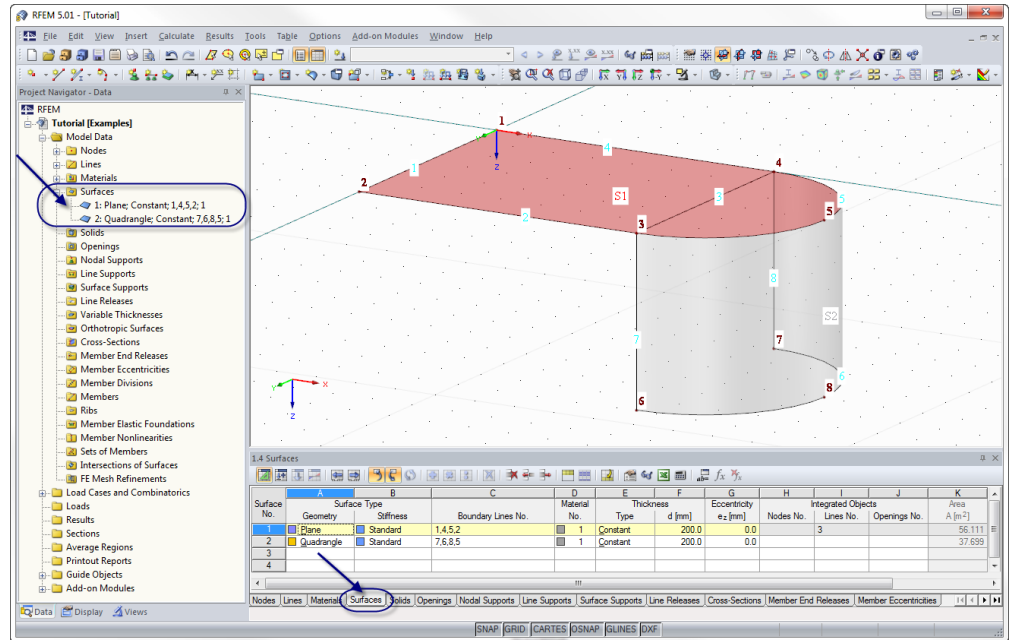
RFEM 5.01 - [Tutorial]

File Edit View Insert Calculate Results Tools Table Options Add-on Modules Window Help

Project Navigator - Data

RFEM
Tutorial [Examples]
Model Data
Nodes
Lines
Materials
Surfaces
1: Plane; Constant; 1,4,5,2; 1
2: Quadrangle; Constant; 7,6,8,5; 1
Solids
Openings
Nodal Supports
Line Supports
Surface Supports
Line Releases
Variable Thicknesses
Orthotropic Surfaces
Cross-Sections
Member End Releases
Member Eccentricities
Member Divisions
Members
Ribs
Member Elastic Foundations
Member Nonlinearities
Sets of Members
Intersections of Surfaces
FE Mesh Refinements
Load Cases and Combinations
Loads
Results
Sections
Average Regions
Printout Reports
Guide Objects
Add-on Modules

Data Display Views

1 2 3 4 5 6 7 8
1 2 3 4 5 6 7 8
S1 S2
X Y Z
z

1.4 Surfaces

| Surface No. | A Surface Type Geometry | B Stiffness | C Boundary Lines No. | D Material No. | E Thickness Type | F d [mm] | G Eccentricity e_z [mm] | H Integrated Objects Nodes No. | I Lines No. | J Openings No. | K Area A [m²] |
|---|---|---|---|---|---|---|---|---|---|---|---|
| 1 | Plane | Standard | 1,4,5,2 | 1 | Constant | 200.0 | 0.0 | | 3 | | 56.111 |
| 2 | Quadrangle | Standard | 7,6,8,5 | 1 | Constant | 200.0 | 0.0 | | | | 37.699 |
| 3 | | | | | | | | | | | |
| 4 | | | | | | | | | | | |

Nodes Lines Materials Surfaces Solids Openings Nodal Supports Line Supports Surface Supports Line Releases Cross-Sections Member End Releases Member Eccentricities

SNAP GRID CARTES OSNAP GLINES DXF